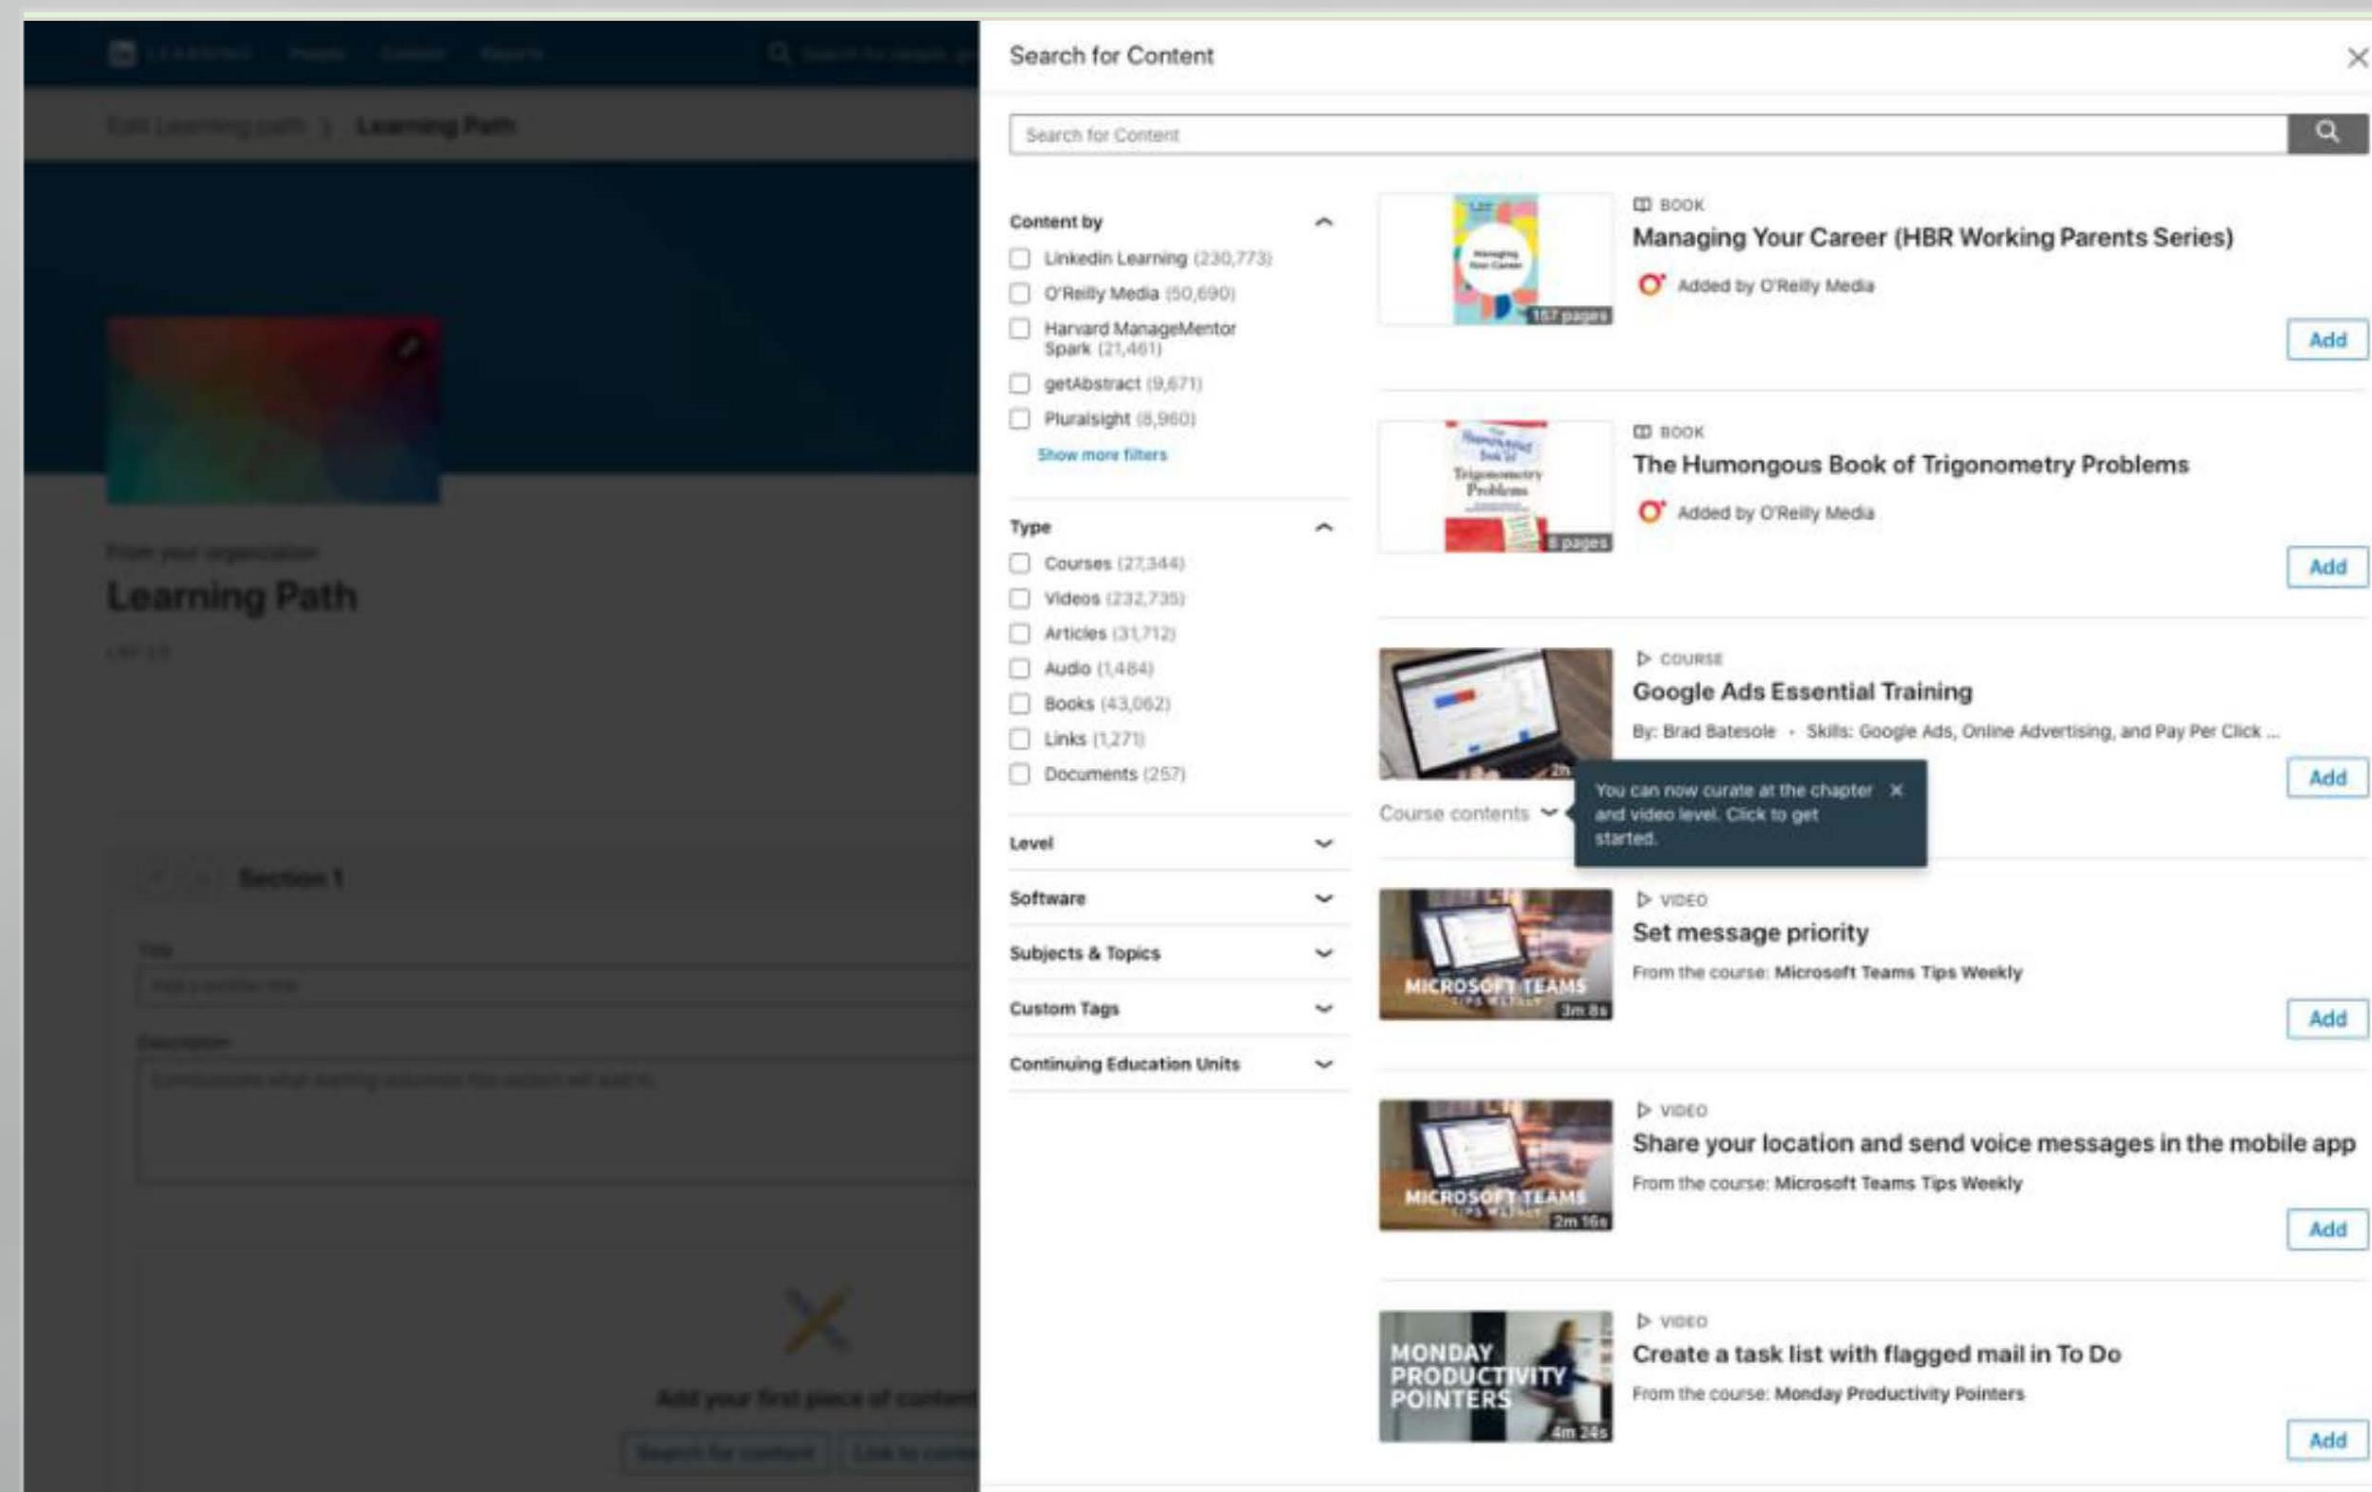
Learning Path

Learning Path

Section 1

Search for Content

Search for Content

Content by
LinkedIn Learning (230,773)
O'Reilly Media (50,690)
Harvard ManageMentor Spark (21,461)
getAbstract (9,671)
Pluralsight (8,960)
Show more filters

Type
Courses (27,344)
Videos (232,735)
Articles (31,712)
Audio (1,484)
Books (43,062)
Links (1,271)
Documents (257)

Level
Software
Subjects & Topics
Custom Tags
Continuing Education Units

157 pages
BOOK
Managing Your Career (HBR Working Parents Series)
Added by O'Reilly Media
Add

The Humongous Book of Trigonometry Problems
6 pages
BOOK
The Humongous Book of Trigonometry Problems
Added by O'Reilly Media
Add

2h
COURSE
Google Ads Essential Training
By: Brad Batesole • Skills: Google Ads, Online Advertising, and Pay Per Click ...
Add
Course contents
You can now curate at the chapter and video level. Click to get started.

MICROSOFT TEAMS
3m 8s
VIDEO
Set message priority
From the course: Microsoft Teams Tips Weekly
Add

MICROSOFT TEAMS
2m 16s
VIDEO
Share your location and send voice messages in the mobile app
From the course: Microsoft Teams Tips Weekly
Add

MONDAY PRODUCTIVITY POINTERS
4m 24s
VIDEO
Create a task list with flagged mail in To Do
From the course: Monday Productivity Pointers
Add